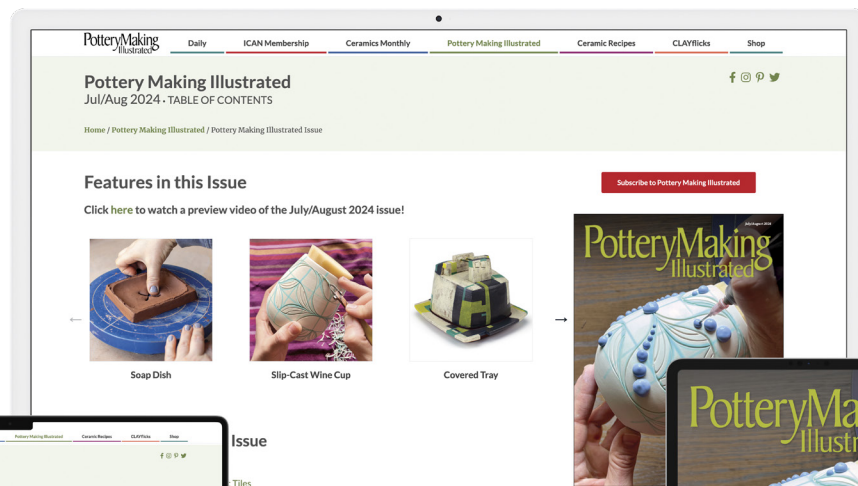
PotteryMaking Illustrated

Daily | ICAN Membership | Ceramics Monthly | Pottery Making Illustrated | Ceramic Recipes | CLAYflicks | Shop

Pottery Making Illustrated
Jul/Aug 2024 • TABLE OF CONTENTS

Home / Pottery Making Illustrated / Pottery Making Illustrated Issue

Features in this Issue

Subscribe to Pottery Making Illustrated

Click here to watch a preview video of the July/August 2024 issue!

Soap Dish

Slip-Cast Wine Cup

Covered Tray

PotteryMaking Illustrated

July/August 2024

Pottery Making Illustrated | Ceramic Recipes | CLAYflicks | Shop

Issue

Tiles

PotteryMak Illustrat